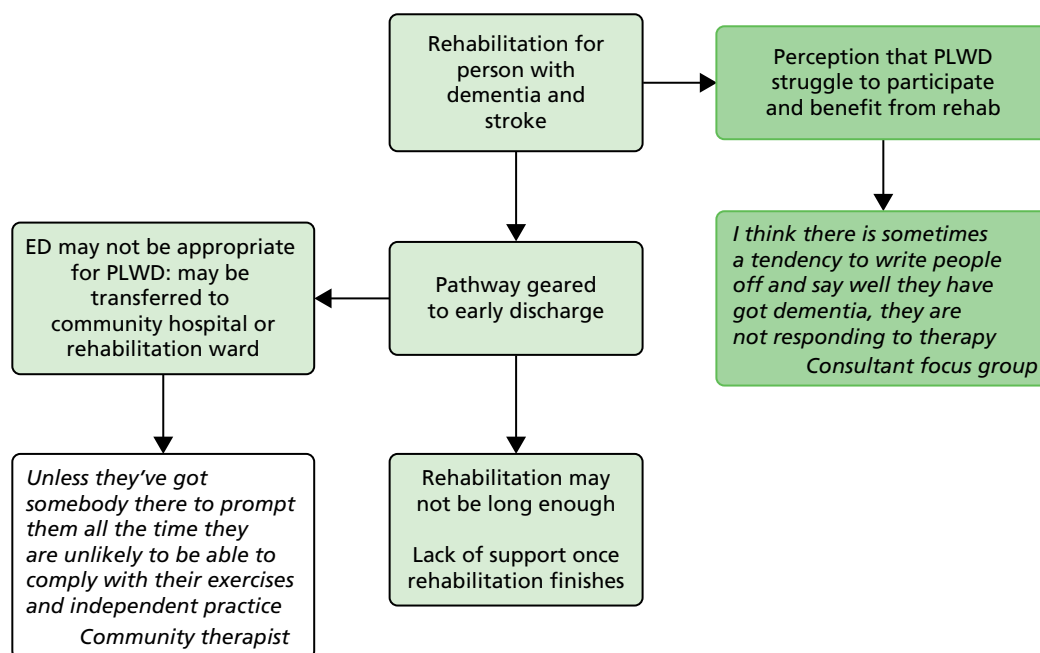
Rehabilitation for person with dementia and stroke

Perception that PLWD struggle to participate and benefit from rehab

I think there is sometimes a tendency to write people off and say well they have got dementia, they are not responding to therapy
Consultant focus group

ED may not be appropriate for PLWD: may be transferred to community hospital or rehabilitation ward

Pathway geared to early discharge

Unless they've got somebody there to prompt them all the time they are unlikely to be able to comply with their exercises and independent practice
Community therapist

Rehabilitation may not be long enough

Lack of support once rehabilitation finishes